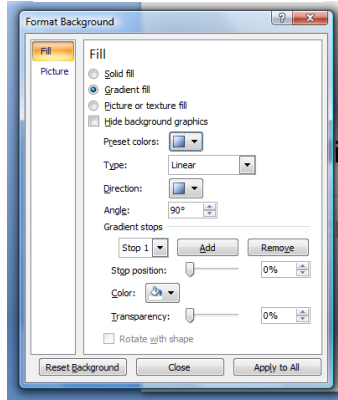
Format Background

?

Fill

Picture

Fill

Solid fill

Gradient fill

Picture or texture fill

Hide background graphics

Preset colors:

Type: Linear

Direction:

Angle: 90°

Gradient stops

Stop 1

Add

Remove

Stop position: 0%

Color:

Transparency: 0%

Rotate with shape

Reset Background

Close

Apply to All